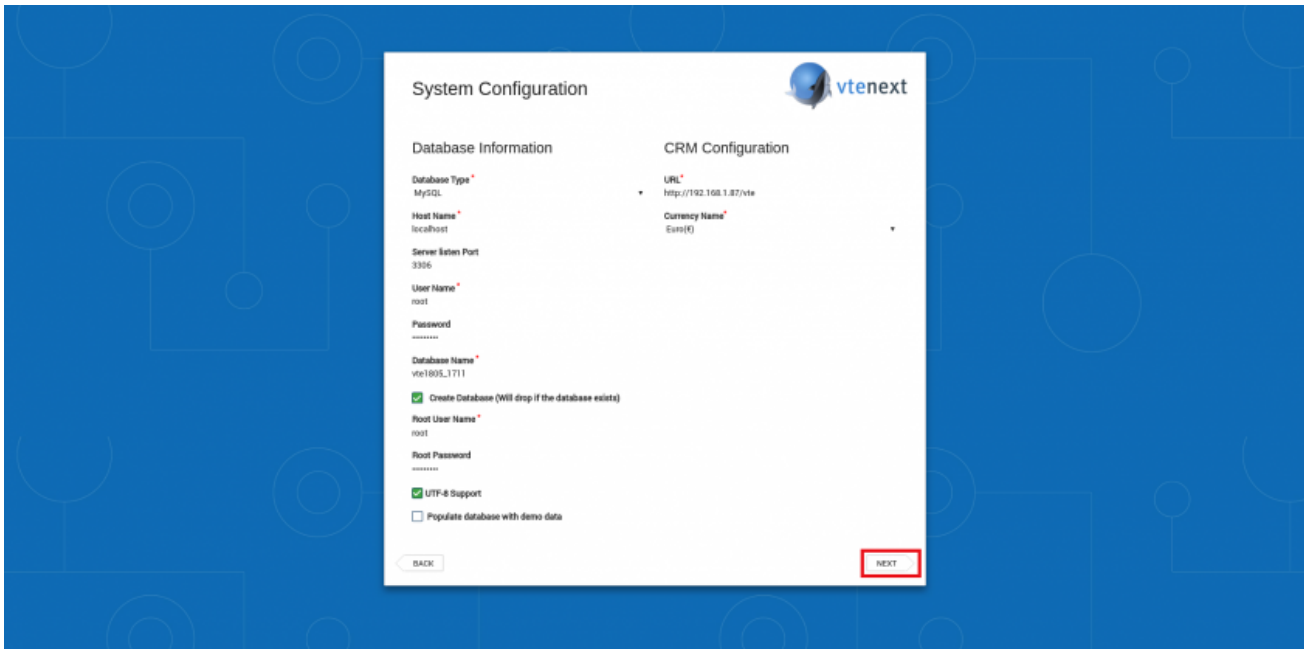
System Configuration

vtenext

Database Information

Database Type *
MySQL

Host Name *
localhost

Server listen Port
3306

User Name *
root

Password
••••••••

Database Name *
vte1805_1711

Create Database (Will drop if the database exists)

Root User Name *
root

Root Password
••••••••

UTF-8 Support

Populate database with demo data

CRM Configuration

URL *
http://192.168.1.87/vte

Currency Name *
Euro(€)

BACK

NEXT